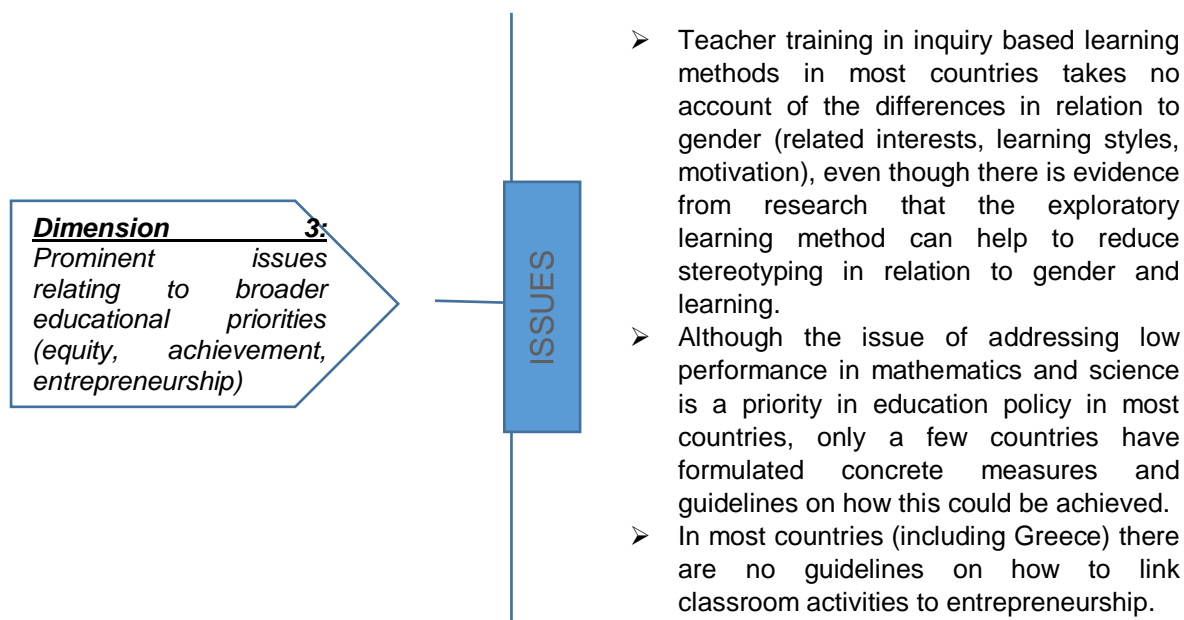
Dimension 3: Prominent issues relating to broader educational priorities (equity, achievement, entrepreneurship)

ISSUES

➢ Teacher training in inquiry based learning methods in most countries takes no account of the differences in relation to gender (related interests, learning styles, motivation), even though there is evidence from research that the exploratory learning method can help to reduce stereotyping in relation to gender and learning.
➢ Although the issue of addressing low performance in mathematics and science is a priority in education policy in most countries, only a few countries have formulated concrete measures and guidelines on how this could be achieved.
➢ In most countries (including Greece) there are no guidelines on how to link classroom activities to entrepreneurship.